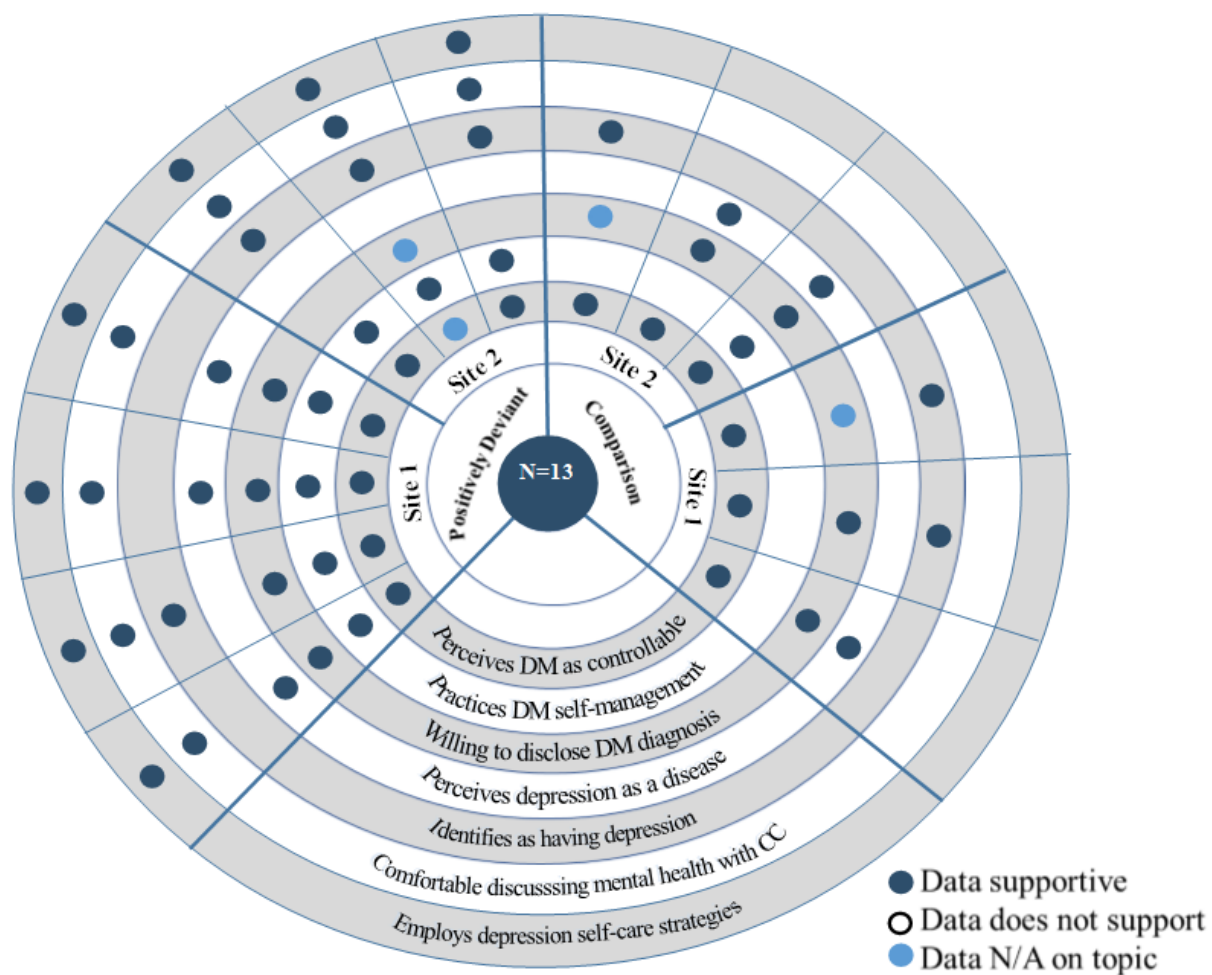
N=13

Positively Deviant

Comparison

Site 2

Site 1

Site 2

Site 1

Perceives DM as controllable

Practices DM self-management

Willing to disclose DM diagnosis

Perceives depression as a disease

Identifies as having depression

Comfortable discusssing mental health with CC

Employs depression self-care strategies

Data supportive

Data does not support

Data N/A on topic